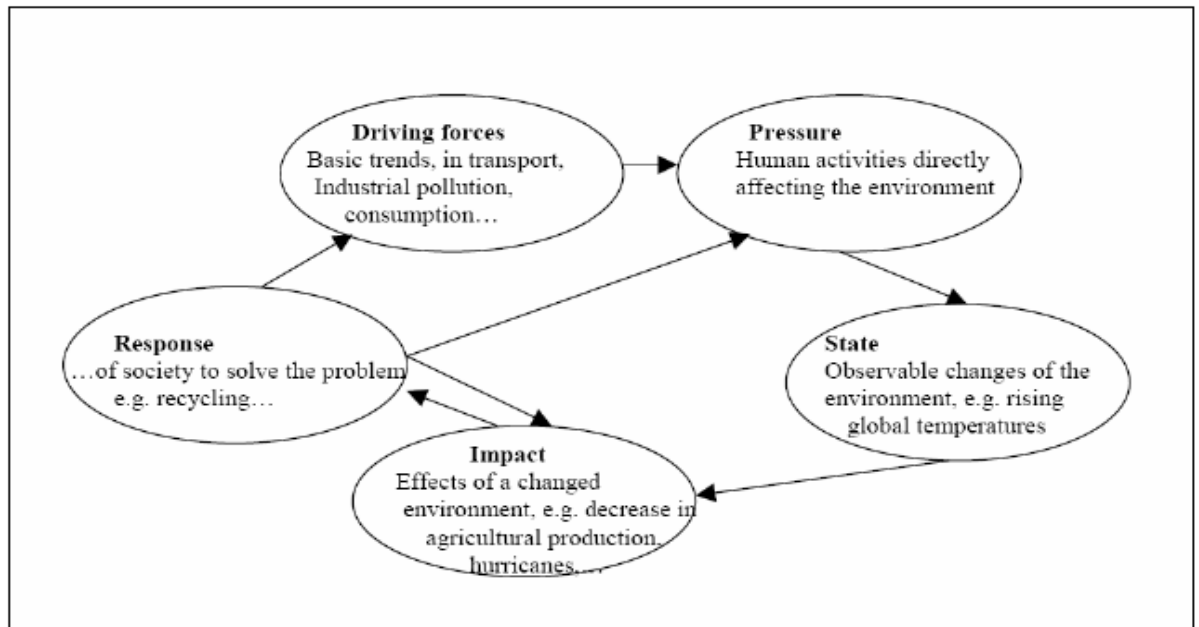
**Driving forces**
Basic trends, in transport, Industrial pollution, consumption…

**Pressure**
Human activities directly affecting the environment

**Response**
…of society to solve the problem e.g. recycling…

**State**
Observable changes of the environment, e.g. rising global temperatures

**Impact**
Effects of a changed environment, e.g. decrease in agricultural production, hurricanes,…